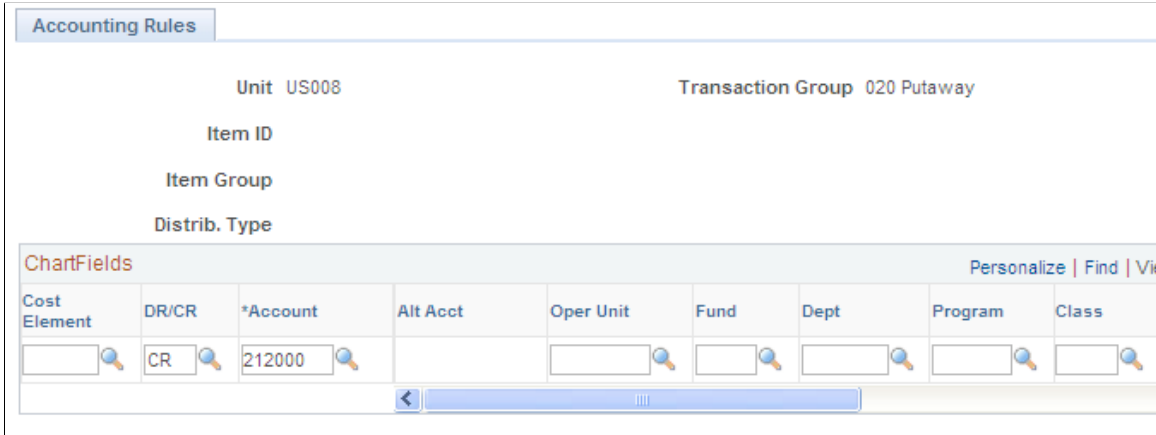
Accounting Rules

Unit US008

Transaction Group 020 Putaway

Item ID

Item Group

Distrib. Type

ChartFields

Personalize | Find | Vi

| Cost Element | DR/CR | *Account | Alt Acct | Oper Unit | Fund | Dept | Program | Class |
|---|---|---|---|---|---|---|---|---|
| | CR | 212000 | | | | | | |